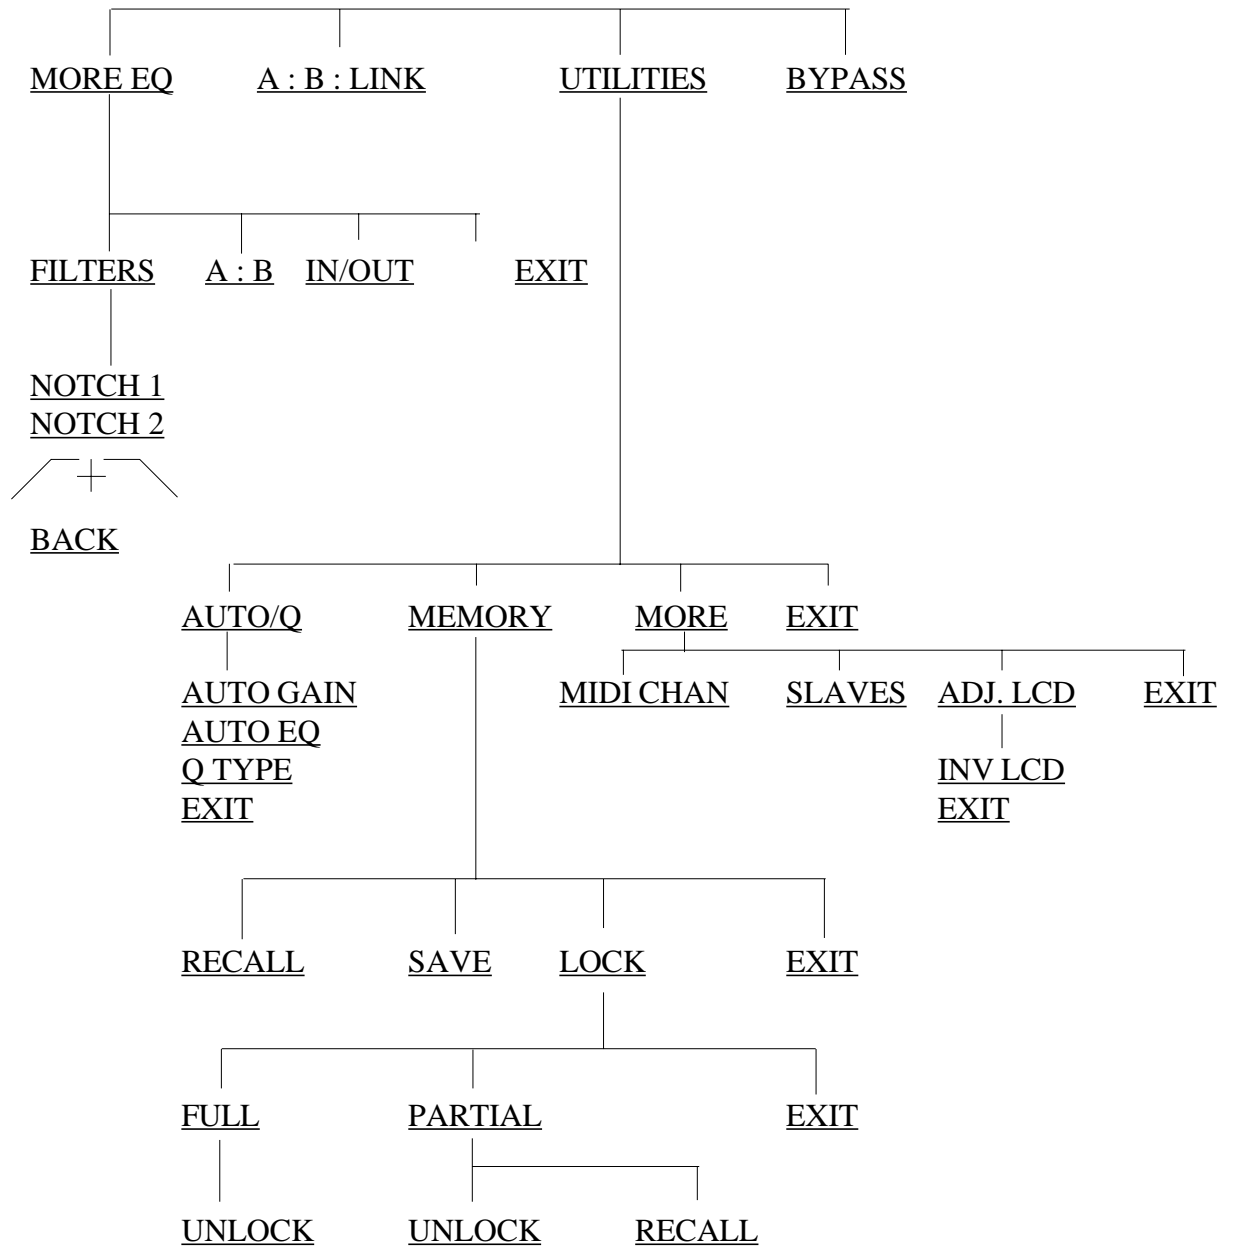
MORE EQ A : B : LINK UTILITIES BYPASS

FILTERS A : B IN/OUT EXIT

NOTCH 1
NOTCH 2

BACK

AUTO/Q MEMORY MORE EXIT

AUTO GAIN
AUTO EQ
Q TYPE
EXIT

MIDI CHAN SLAVES ADJ. LCD EXIT

INV LCD
EXIT

RECALL SAVE LOCK EXIT

FULL PARTIAL EXIT

UNLOCK UNLOCK RECALL